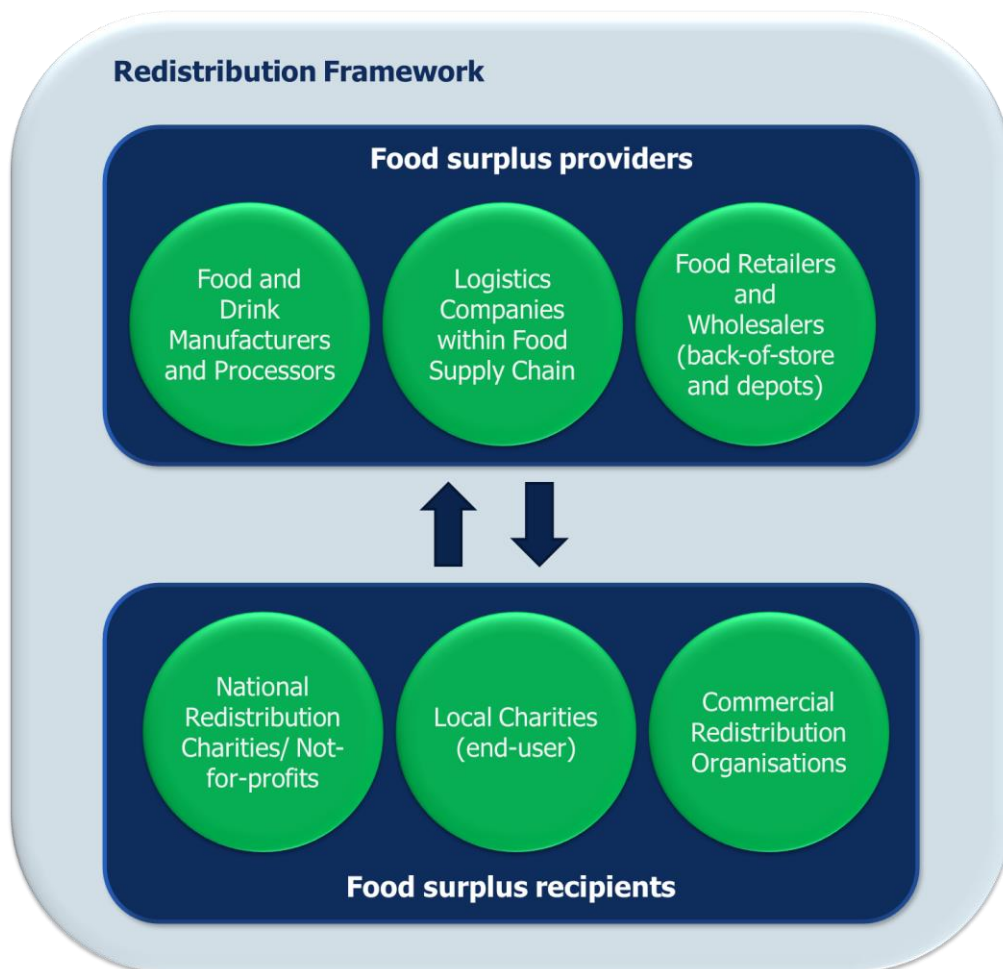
Redistribution Framework

Food surplus providers

Food and Drink Manufacturers and Processors

Logistics Companies within Food Supply Chain

Food Retailers and Wholesalers (back-of-store and depots)

National Redistribution Charities/ Not-for-profits

Local Charities (end-user)

Commercial Redistribution Organisations

Food surplus recipients